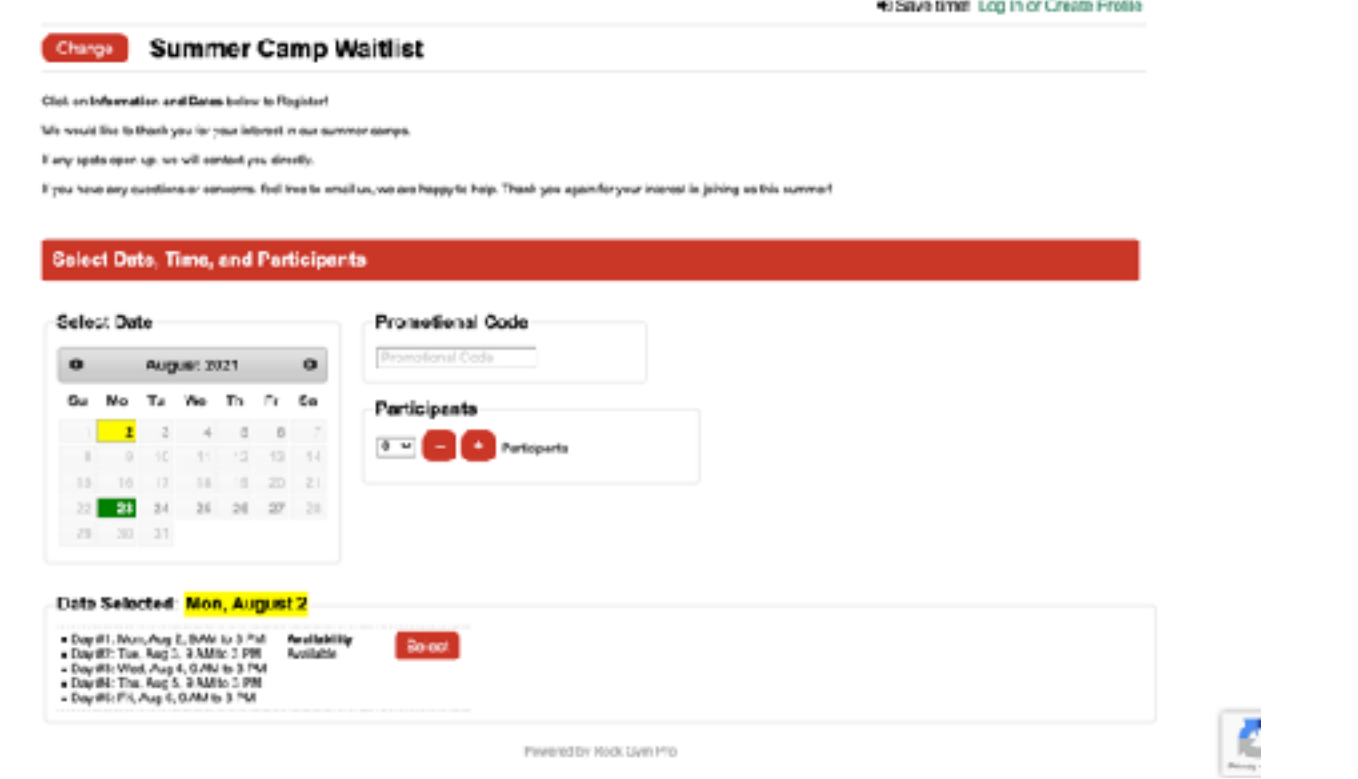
Save time! Log In or Create Profile

Change Summer Camp Waitlist

Click on Information and Dates below to Register!

We would like to thank you for your interest in our summer camps.

If any spots open up, we will contact you directly.

If you have any questions or concerns, feel free to email us, we are happy to help. Thank you again for your interest in joining us this summer!

Select Date, Time, and Participants

Select Date

August 2021

| Su | Mo | Tu | We | Th | Fr | Sa |
|---|---|---|---|---|---|---|
| 1 | 2 | 3 | 4 | 5 | 6 | 7 |
| 8 | 9 | 10 | 11 | 12 | 13 | 14 |
| 15 | 16 | 17 | 18 | 19 | 20 | 21 |
| 22 | 23 | 24 | 25 | 26 | 27 | 28 |
| 29 | 30 | 31 | | | | |

Promotional Code

Promotional Code

Participants

0 – + Participants

Date Selected: Mon, August 2

- Day#1: Mon, Aug 2, 9AM to 3 PM
- Day#2: Tue, Aug 3, 9 AM to 3 PM
- Day#3: Wed, Aug 4, 9 AM to 3 PM
- Day#4: Thu, Aug 5, 9 AM to 3 PM
- Day#5: Fri, Aug 6, 9 AM to 3 PM

Availability
Available

Select

Powered by Rock Gym Pro